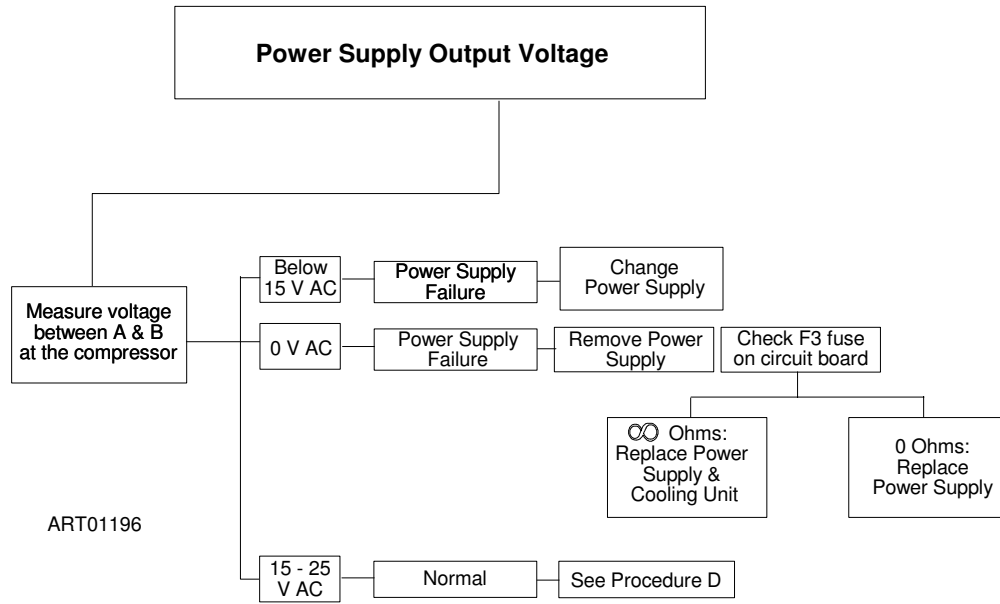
Power Supply Output Voltage

Measure voltage between A & B at the compressor

Below 15 V AC

Power Supply Failure

Change Power Supply

0 V AC

Power Supply Failure

Remove Power Supply

Check F3 fuse on circuit board

$\infty$ Ohms: Replace Power Supply & Cooling Unit

0 Ohms: Replace Power Supply

ART01196

15 - 25 V AC

Normal

See Procedure D